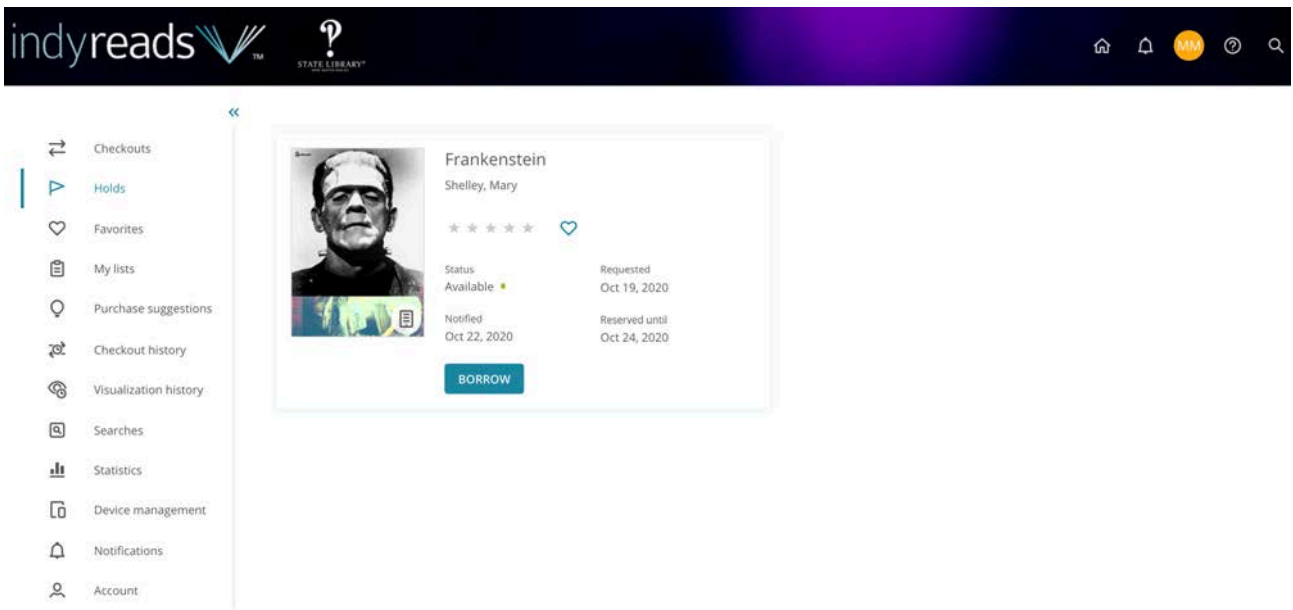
indyreads™ STATE LIBRARY

MM

«

Checkouts
Holds
Favorites
My lists
Purchase suggestions
Checkout history
Visualization history
Searches
Statistics
Device management
Notifications
Account

Frankenstein
Shelley, Mary

Status
Available

Requested
Oct 19, 2020

Notified
Oct 22, 2020

Reserved until
Oct 24, 2020

BORROW